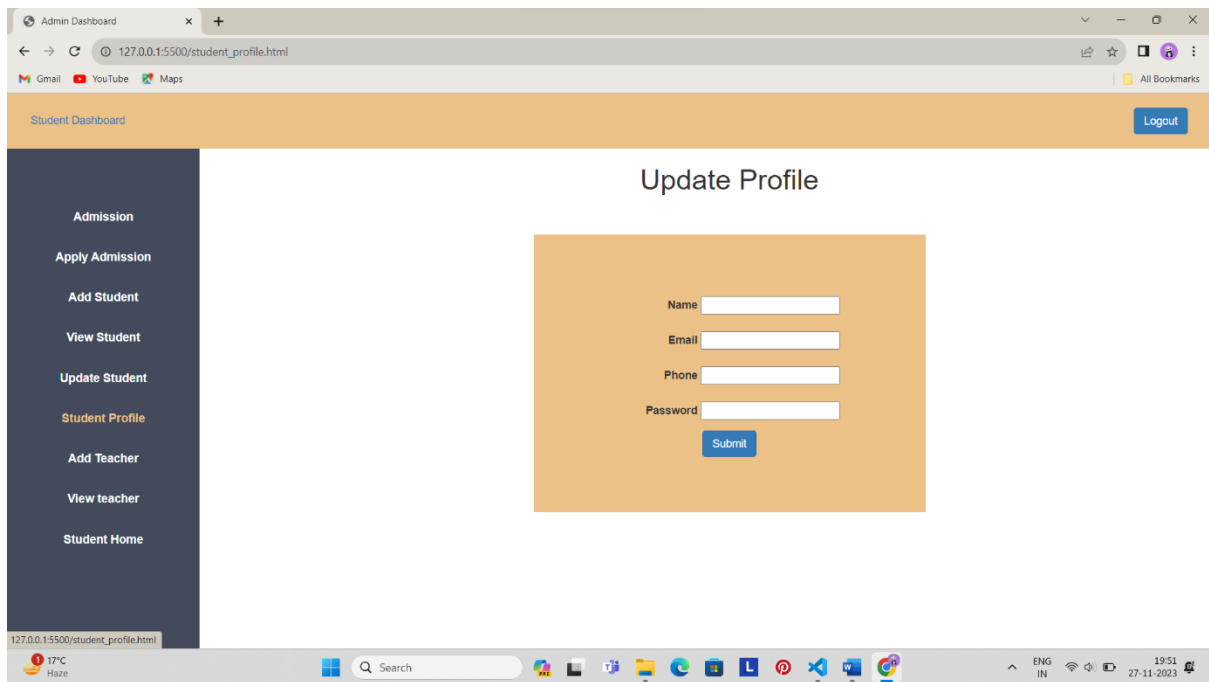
Admin Dashboard
127.0.0.1:5500/student_profile.html
Gmail YouTube Maps
All Bookmarks

Student Dashboard
Logout

Update Profile

Admission
Apply Admission
Add Student
View Student
Update Student
Student Profile
Add Teacher
View teacher
Student Home

Name
Email
Phone
Password
Submit

127.0.0.1:5500/student_profile.html

17°C
Haze
Search
ENG
IN
19:51
27-11-2023